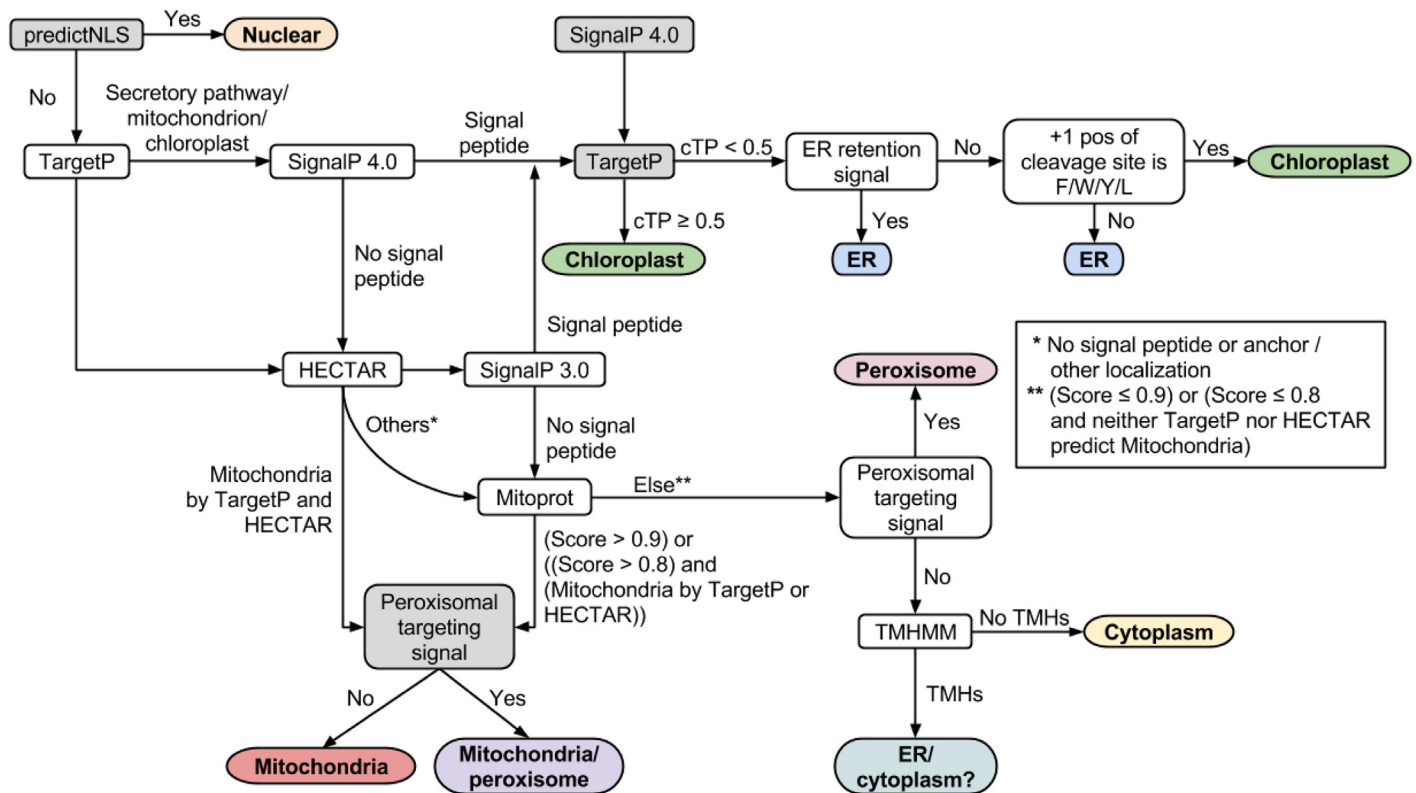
predictNLS
Yes
Nuclear
No
Secretory pathway/ mitochondrion/ chloroplast
TargetP
SignalP 4.0
Signal peptide
SignalP 4.0
TargetP
cTP < 0.5
ER retention signal
No
+1 pos of cleavage site is F/W/Y/L
Yes
Chloroplast
cTP ≥ 0.5
Chloroplast
Yes
ER
No
ER
No signal peptide
Signal peptide
HECTAR
SignalP 3.0
* No signal peptide or anchor / other localization
** (Score ≤ 0.9) or (Score ≤ 0.8 and neither TargetP nor HECTAR predict Mitochondria)
Peroxisome
Others*
No signal peptide
Yes
Mitochondria by TargetP and HECTAR
Mitoprot
Else**
Peroxisomal targeting signal
(Score > 0.9) or ((Score > 0.8) and (Mitochondria by TargetP or HECTAR))
No
Peroxisomal targeting signal
TMHMM
No TMHs
Cytoplasm
No
Yes
TMHs
Mitochondria
Mitochondria/ peroxisome
ER/ cytoplasm?